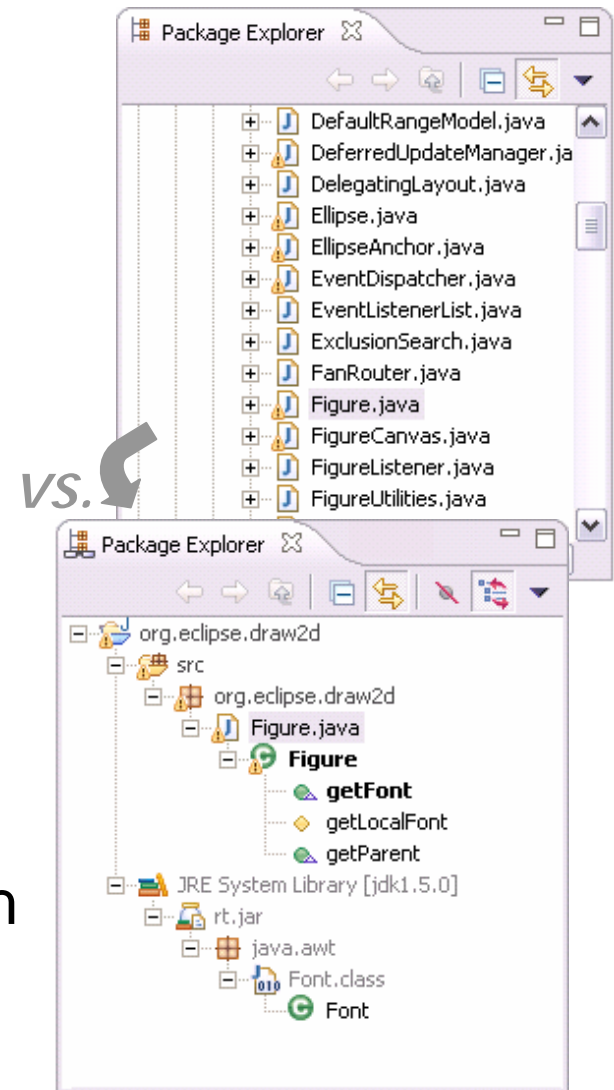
Package Explorer

DefaultRangeModel.java
DeferredUpdateManager.ja
DelegatingLayout.java
Ellipse.java
EllipseAnchor.java
EventDispatcher.java
EventListenerList.java
ExclusionSearch.java
FanRouter.java
Figure.java
FigureCanvas.java
FigureListener.java
FigureUtilities.java

vs.

Package Explorer

org.eclipse.draw2d
src
org.eclipse.draw2d
Figure.java
Figure
getFont
getLocalFont
getParent
JRE System Library [jdk1.5.0]
rt.jar
java.awt
Font.class
Font

n